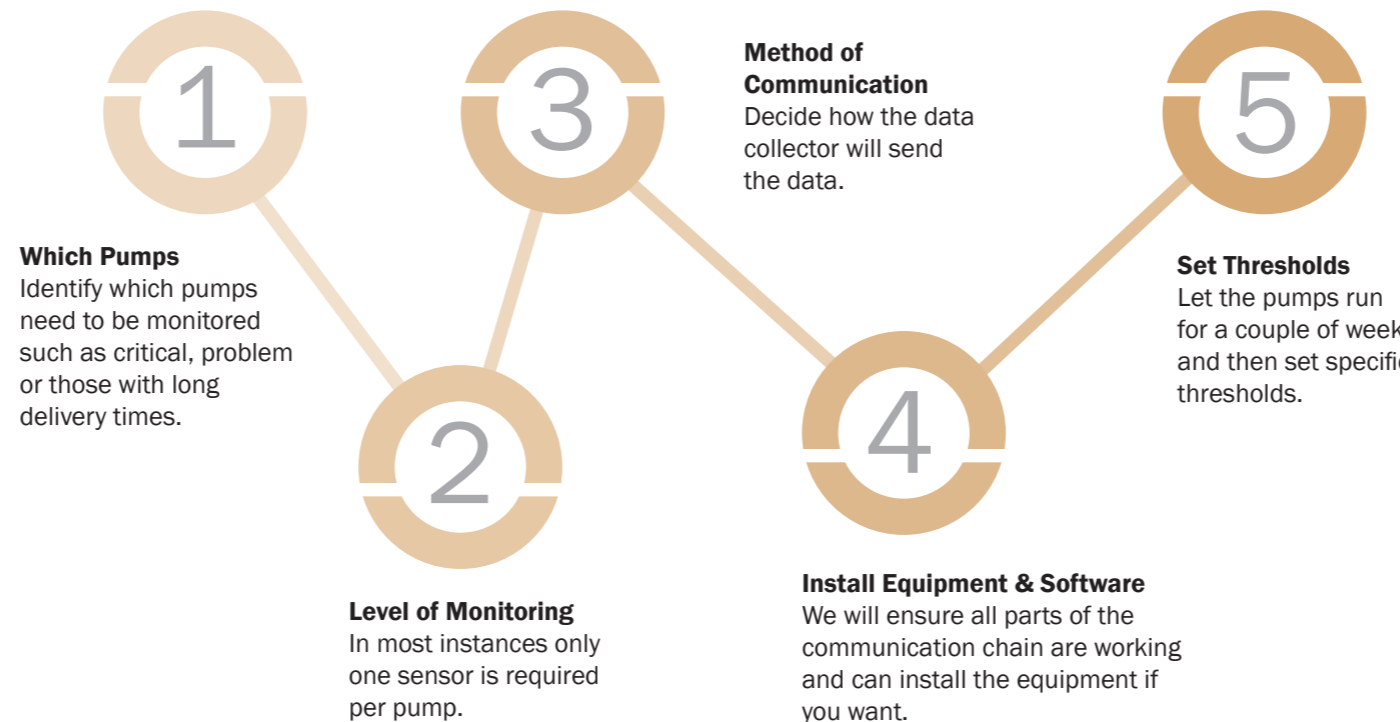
1

3

Method of Communication
Decide how the data collector will send the data.

5

Which Pumps
Identify which pumps need to be monitored such as critical, problem or those with long delivery times.

Set Thresholds
Let the pumps run for a couple of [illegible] and then set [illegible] thresholds.

2

4

Install Equipment & Software
We will ensure all parts of the communication chain are working and can install the equipment if you want.

Level of Monitoring
In most instances only one sensor is required per pump.